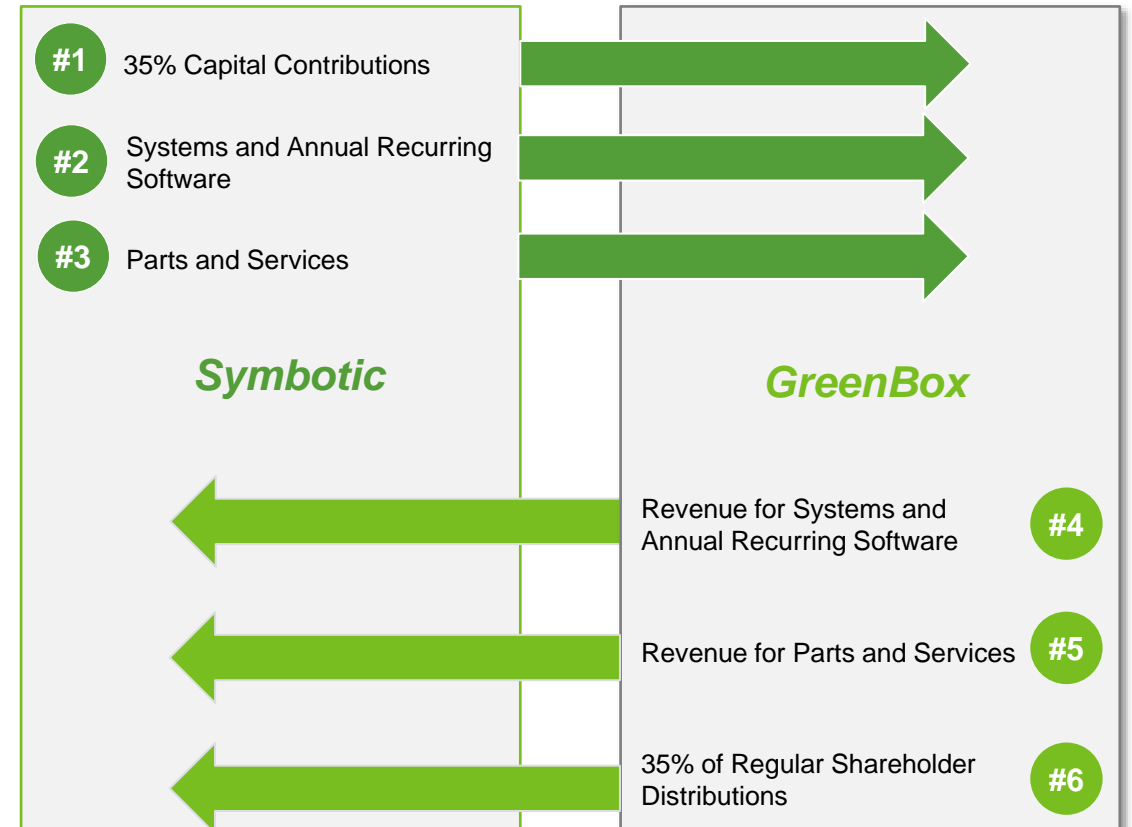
#1 35% Capital Contributions

#2 Systems and Annual Recurring Software

#3 Parts and Services

Symbotic

GreenBox

Revenue for Systems and Annual Recurring Software #4

Revenue for Parts and Services #5

35% of Regular Shareholder Distributions #6